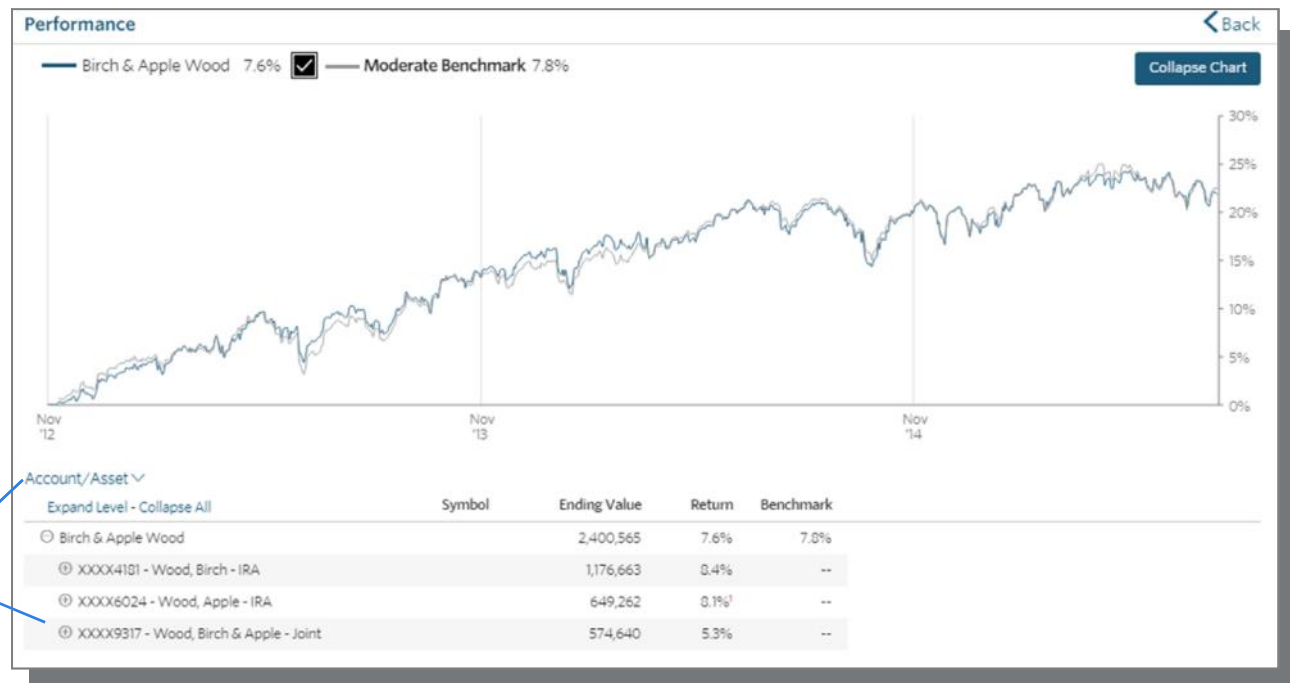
Performance

Back

Birch & Apple Wood 7.6% Moderate Benchmark 7.8%

Collapse Chart

30%
25%
20%
15%
10%
5%
0%

Nov '12
Nov '13
Nov '14

Account/Asset

| Expand Level - Collapse All | Symbol | Ending Value | Return | Benchmark |
|---|---|---|---|---|
| Birch & Apple Wood | | 2,400,565 | 7.6% | 7.8% |
| XXXX4181 - Wood, Birch - IRA | | 1,176,663 | 8.4% | -- |
| XXXX6024 - Wood, Apple - IRA | | 649,262 | 8.1%$^1$ | -- |
| XXXX9317 - Wood, Birch & Apple - Joint | | 574,640 | 5.3% | -- |